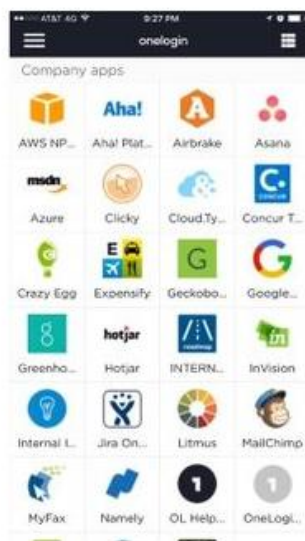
AT&T 4G 9:27 PM

onelogin

Company apps

AWS NP... Aha! Aha! Plat... Airbrake Asana

msdn Azure Clicky Cloud.Ty... C. Concur T...

Crazy Egg Expensify G Geckobo... Google...

Greenho... hotjar Hotjar INTERN... InVision

Internal I... Jira On... Litmus MailChimp

MyFax Namely 1 OL Help... 1 OneLogi...